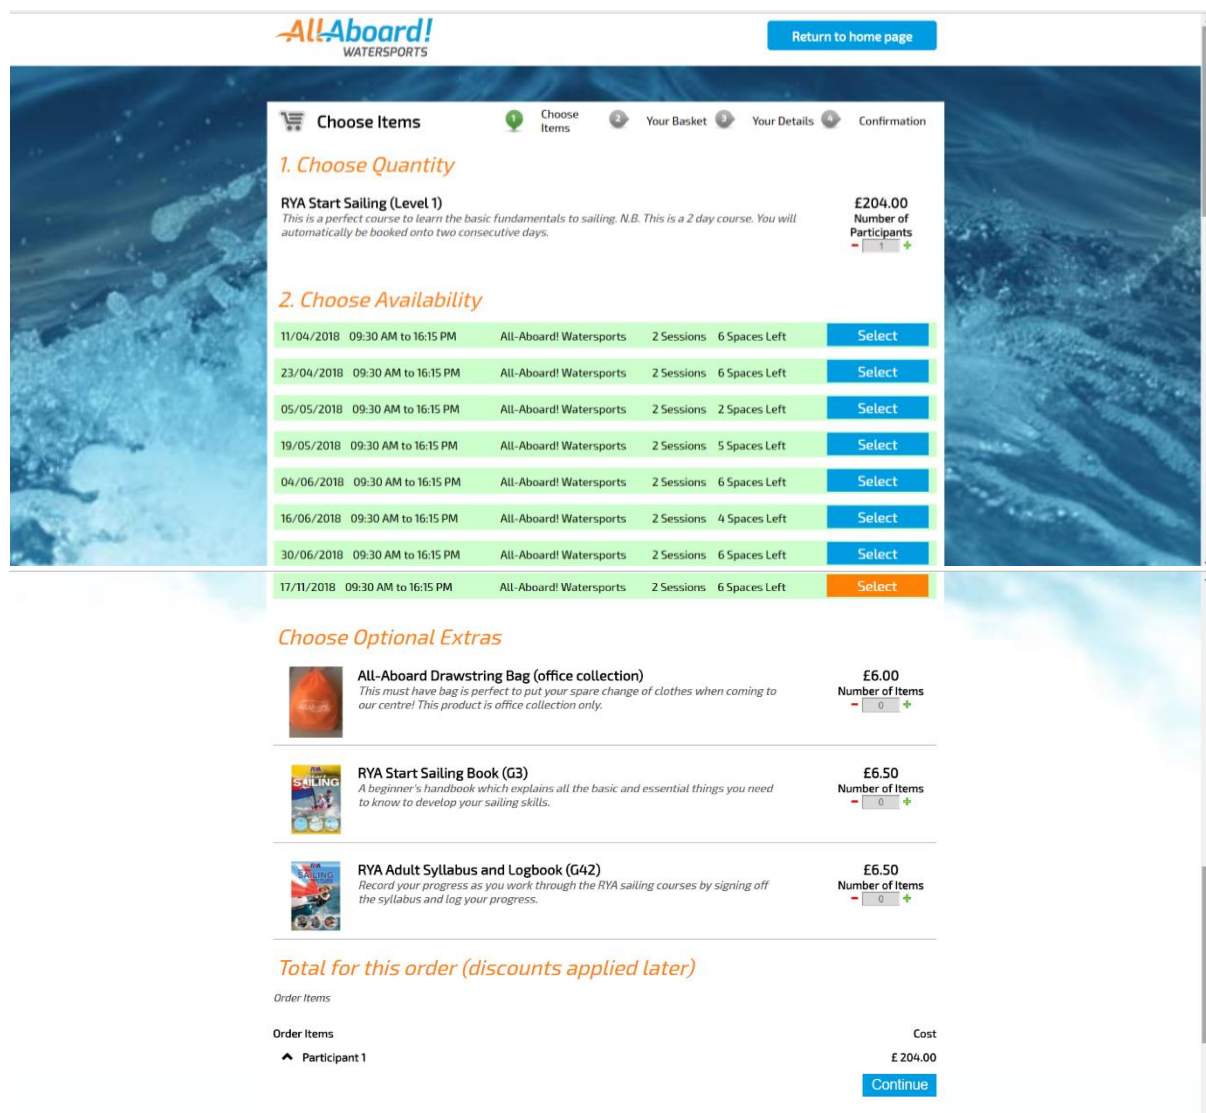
All-Aboard!
WATERSPORTS

Return to home page

Choose Items

1 Choose Items
2 Your Basket
3 Your Details
4 Confirmation

1. Choose Quantity

RYA Start Sailing (Level 1)
This is a perfect course to learn the basic fundamentals to sailing. N.B. This is a 2 day course. You will automatically be booked onto two consecutive days.

£204.00
Number of Participants
- 1 +

2. Choose Availability

| | | | | |
|---|---|---|---|---|
| 11/04/2018 09:30 AM to 16:15 PM | All-Aboard! Watersports | 2 Sessions | 6 Spaces Left | Select |
| 23/04/2018 09:30 AM to 16:15 PM | All-Aboard! Watersports | 2 Sessions | 6 Spaces Left | Select |
| 05/05/2018 09:30 AM to 16:15 PM | All-Aboard! Watersports | 2 Sessions | 2 Spaces Left | Select |
| 19/05/2018 09:30 AM to 16:15 PM | All-Aboard! Watersports | 2 Sessions | 5 Spaces Left | Select |
| 04/06/2018 09:30 AM to 16:15 PM | All-Aboard! Watersports | 2 Sessions | 6 Spaces Left | Select |
| 16/06/2018 09:30 AM to 16:15 PM | All-Aboard! Watersports | 2 Sessions | 4 Spaces Left | Select |
| 30/06/2018 09:30 AM to 16:15 PM | All-Aboard! Watersports | 2 Sessions | 6 Spaces Left | Select |
| 17/11/2018 09:30 AM to 16:15 PM | All-Aboard! Watersports | 2 Sessions | 6 Spaces Left | Select |

Choose Optional Extras

All-Aboard Drawstring Bag (office collection)
This must have bag is perfect to put your spare change of clothes when coming to our centre! This product is office collection only.
£6.00
Number of Items
- 0 +

RYA Start Sailing Book (G3)
A beginner's handbook which explains all the basic and essential things you need to know to develop your sailing skills.
£6.50
Number of Items
- 0 +

RYA Adult Syllabus and Logbook (G42)
Record your progress as you work through the RYA sailing courses by signing off the syllabus and log your progress.
£6.50
Number of Items
- 0 +

Total for this order (discounts applied later)

Order Items

| Order Items | Cost |
|---|---|
| Participant 1 | £ 204.00 |

Continue